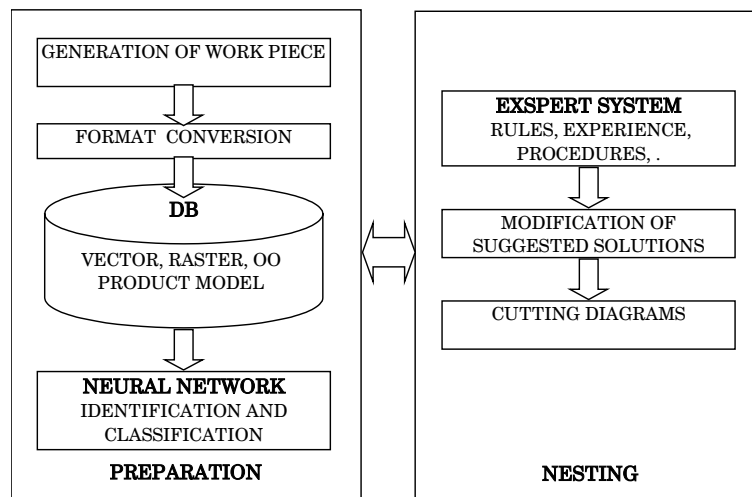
GENERATION OF WORK PIECE

FORMAT CONVERSION

DB

VECTOR, RASTER, OO PRODUCT MODEL

NEURAL NETWORK
IDENTIFICATION AND CLASSIFICATION

PREPARATION

EXSPERT SYSTEM
RULES, EXPERIENCE, PROCEDURES, .

MODIFICATION OF SUGGESTED SOLUTIONS

CUTTING DIAGRAMS

NESTING